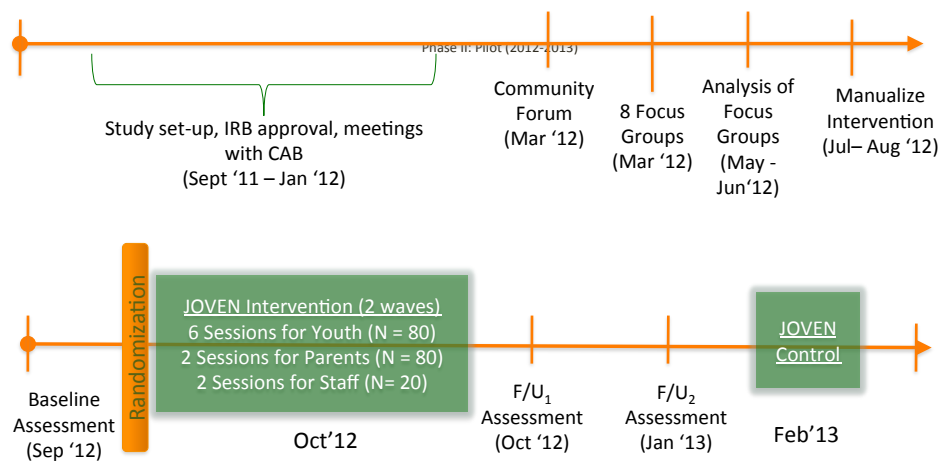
Phase II: Pilot (2012-2013)

Study set-up, IRB approval, meetings with CAB (Sept '11 – Jan '12)

Community Forum (Mar '12)

8 Focus Groups (Mar '12)

Analysis of Focus Groups (May - Jun'12)

Manualize Intervention (Jul– Aug '12)

Baseline Assessment (Sep '12)

Randomization

JOVEN Intervention (2 waves)
6 Sessions for Youth (N = 80)
2 Sessions for Parents (N = 80)
2 Sessions for Staff (N= 20)

Oct'12

F/U$_1$ Assessment (Oct '12)

F/U$_2$ Assessment (Jan '13)

JOVEN Control

Feb'13